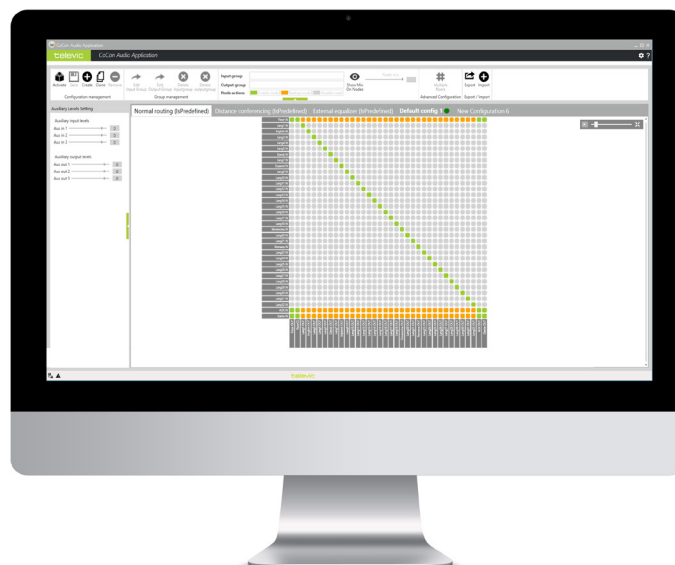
CoCon Audio Application

televic CoCon Audio Application

Activate Save Create Clone Remove
Configuration management

Set Input Group Set Output Group Delete Input group Delete Output group
Group management

Input group
Output group
Node actions

Show Mic On Nodes

Multiple Nodes
Advanced Configuration

Export Import
Export / Import

Auxiliary Levels Setting

Auxiliary input levels
Aux in 1
Aux in 2
Aux in 3

Auxiliary output levels
Aux out 1
Aux out 2
Aux out 3

Normal routing (IsPredefined) Distance conferencing (IsPredefined) External equalizer (IsPredefined) Default config 1 New Configuration 6

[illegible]